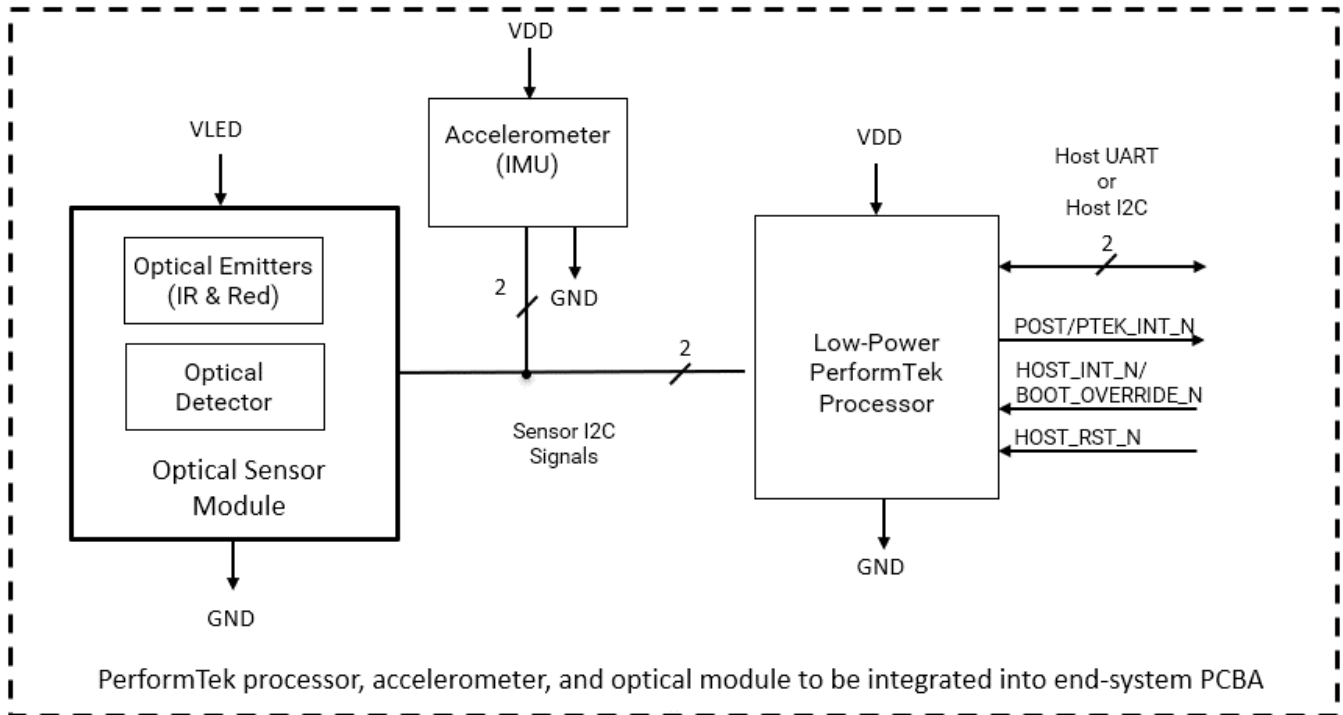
VDD

Accelerometer (IMU)

VLED

VDD

Host UART or Host I2C

2

Optical Emitters (IR & Red)

2

GND

POST/PTEK_INT_N

Optical Detector

2

Low-Power PerformTek Processor

HOST_INT_N/ BOOT_OVERRIDE_N

HOST_RST_N

Sensor I2C Signals

Optical Sensor Module

GND

GND

PerformTek processor, accelerometer, and optical module to be integrated into end-system PCBA